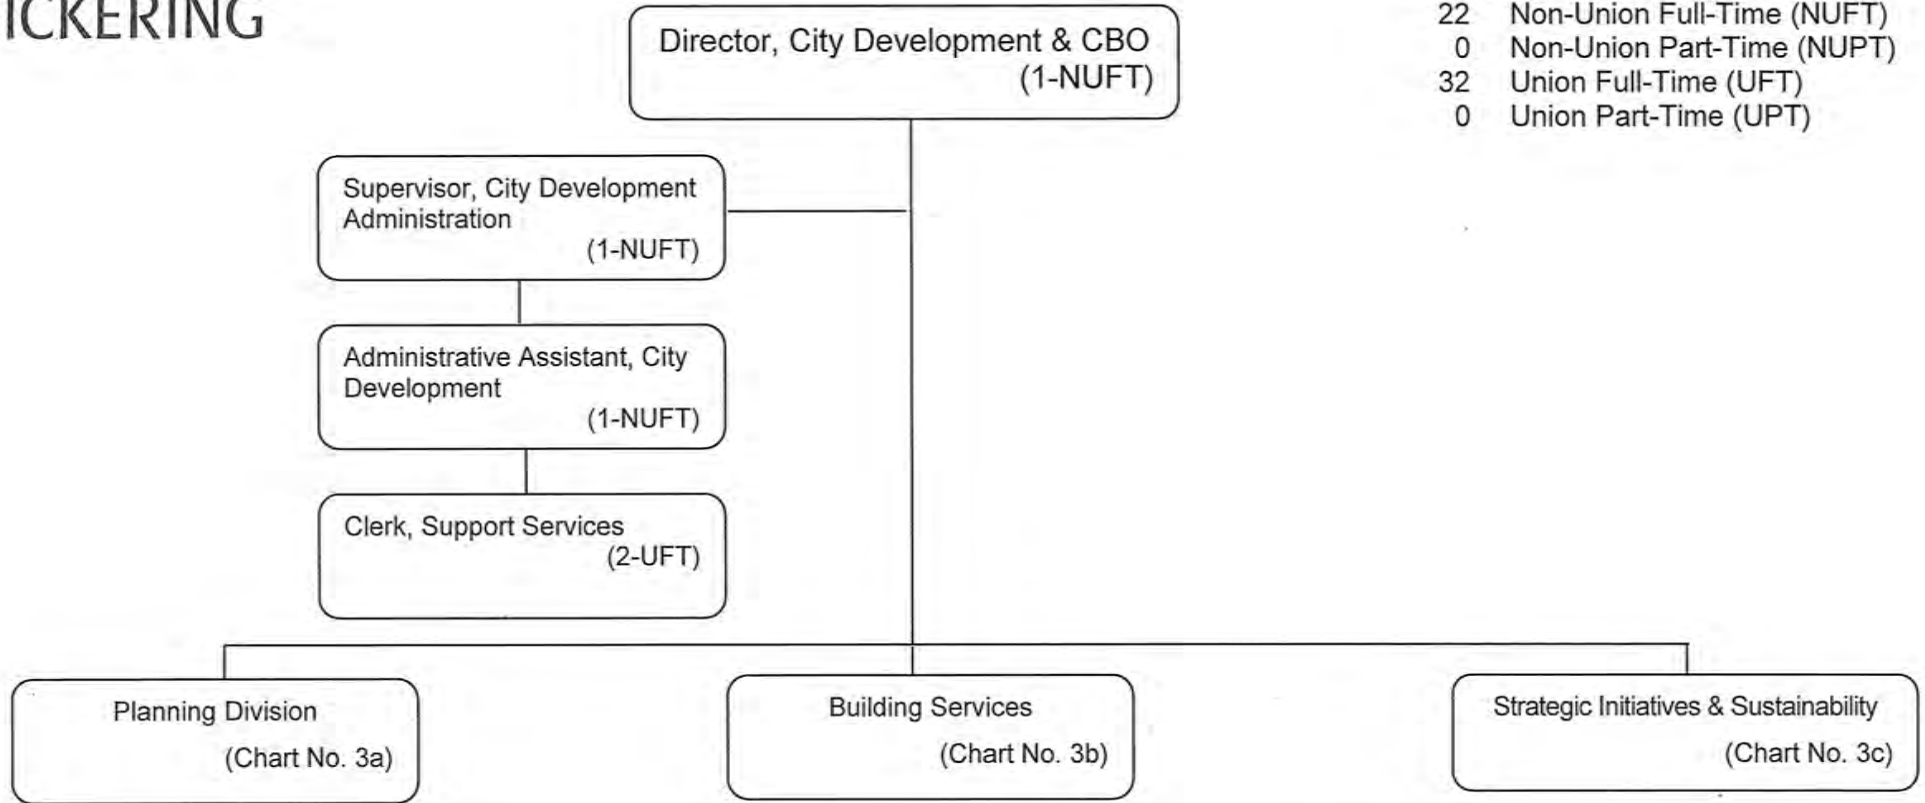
ICKERING

Director, City Development & CBO (1-NUFT)

22 Non-Union Full-Time (NUFT)
0 Non-Union Part-Time (NUPT)
32 Union Full-Time (UFT)
0 Union Part-Time (UPT)

Supervisor, City Development Administration (1-NUFT)

Administrative Assistant, City Development (1-NUFT)

Clerk, Support Services (2-UFT)

Planning Division (Chart No. 3a)

Building Services (Chart No. 3b)

Strategic Initiatives & Sustainability (Chart No. 3c)